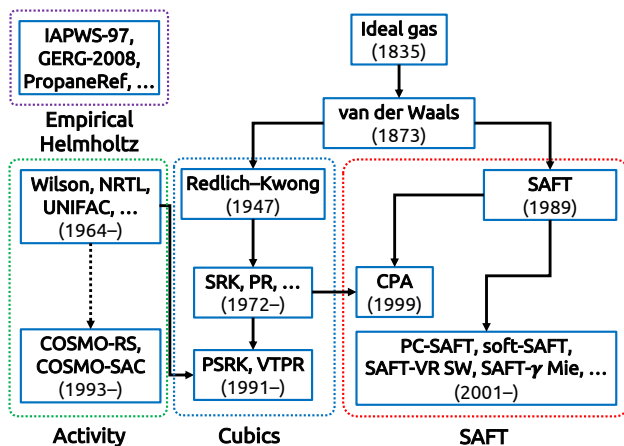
IAPWS-97, GERG-2008, PropaneRef, …

Empirical Helmholtz

Ideal gas (1835)

van der Waals (1873)

Wilson, NRTL, UNIFAC, … (1964–)

COSMO-RS, COSMO-SAC (1993–)

Activity

Redlich–Kwong (1947)

SRK, PR, … (1972–)

PSRK, VTPR (1991–)

Cubics

SAFT (1989)

CPA (1999)

PC-SAFT, soft-SAFT, SAFT-VR SW, SAFT-$\gamma$ Mie, … (2001–)

SAFT